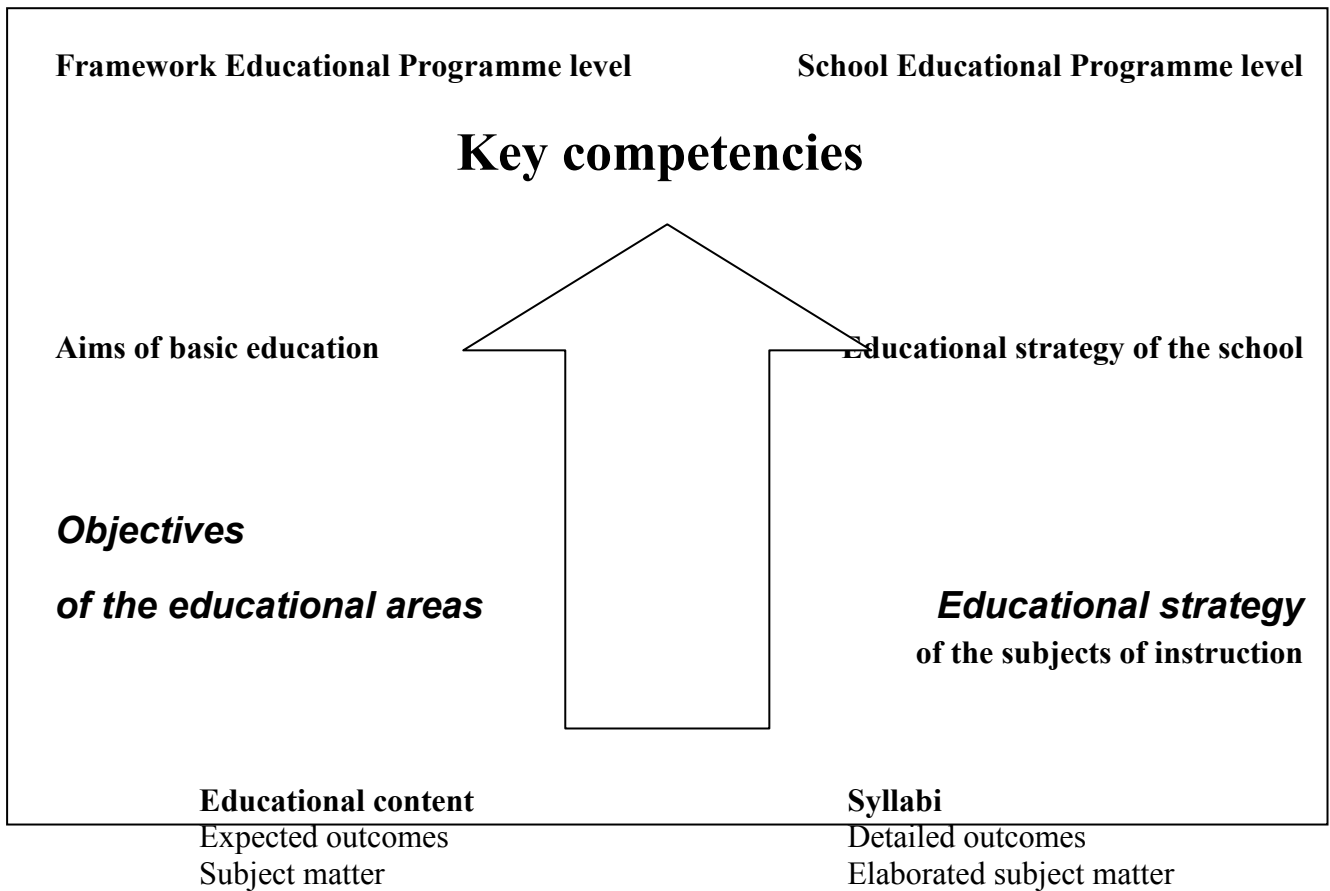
Framework Educational Programme level

School Educational Programme level

Key competencies

Aims of basic education

Educational strategy of the school

*Objectives*

*of the educational areas*

*Educational strategy*

of the subjects of instruction

Educational content
Expected outcomes
Subject matter

Syllabi
Detailed outcomes
Elaborated subject matter